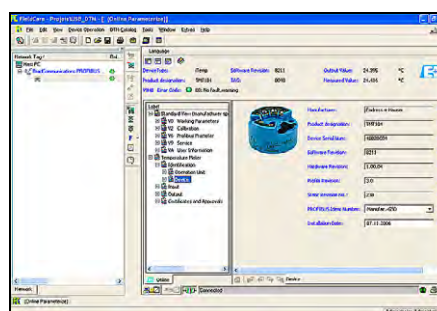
FieldCare - Projects\KB_DTM - [Online Parameterize]

File Edit View Device Operation DTM Catalog Tools Window Extras Help

Network Tag
Host PC
Ref.

Language

Device Tag: Temp
Software Revision: 0213
Output Value: 24.895 °C
Product designation: TMT184
Status: 0000
Measured Value: 24.484 °C
Error Code: OK: No fault, warning

Label
Standard View (Manufacturer sp
V0 Working Parameters
V2 Calibration
V5 Profibus Parameter
V9 Service
VA User Information
Temperature Meter
Identification
Operation Unit
Device
Input
Output
Oscillators and Appendix

Manufacturer: Endress+Hauser
Product designation: TMT184
Device Serial Num: 46000050
Software Revision: 0213
Hardware Revision: 01.00.00
Profile Revision: 3.0
Error message no.: 3.00
PROFIBUS Ident Number: Manufac.4DC0
Installation date: 07.11.2006

Online
Device
Connected

Network
Online Parameterize